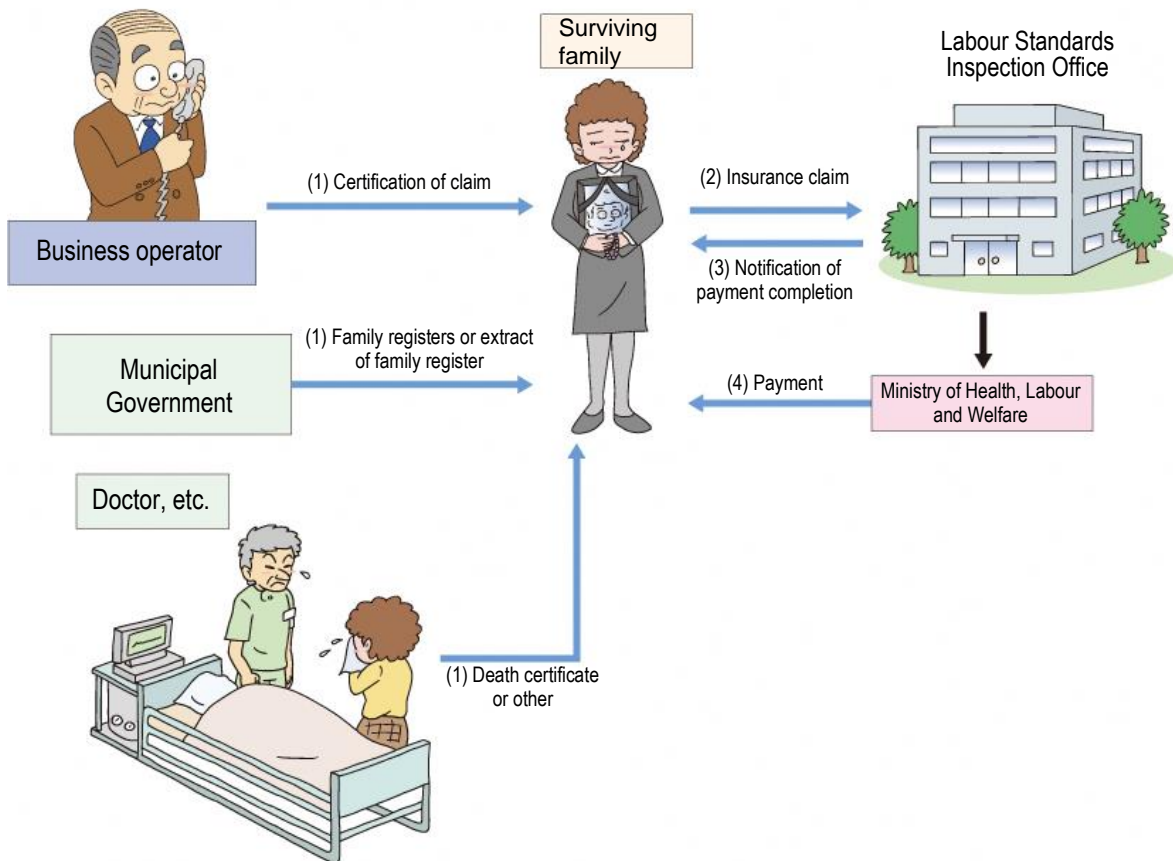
Surviving family

Labour Standards Inspection Office

(1) Certification of claim

(2) Insurance claim

Business operator

(3) Notification of payment completion

(1) Family registers or extract of family register

Municipal Government

(4) Payment

Ministry of Health, Labour and Welfare

Doctor, etc.

(1) Death certificate or other